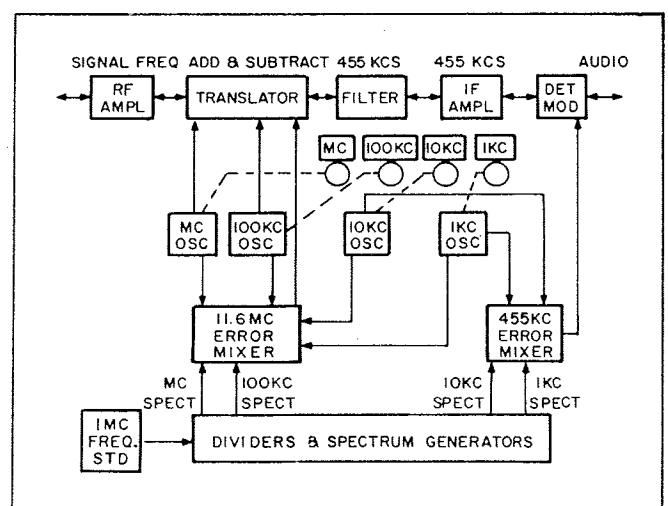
SIGNAL FREQ ADD & SUBTRACT 455 KCS 455 KCS AUDIO

RF AMPL

TRANSLATOR

FILTER

IF AMPL

DET MOD

MC

100KC

10KC

1KC

MC OSC

100KC OSC

10KC OSC

1KC OSC

11.6MC ERROR MIXER

455KC ERROR MIXER

MC SPECT

100KC SPECT

10KC SPECT

1KC SPECT

1MC FREQ. STD

DIVIDERS & SPECTRUM GENERATORS